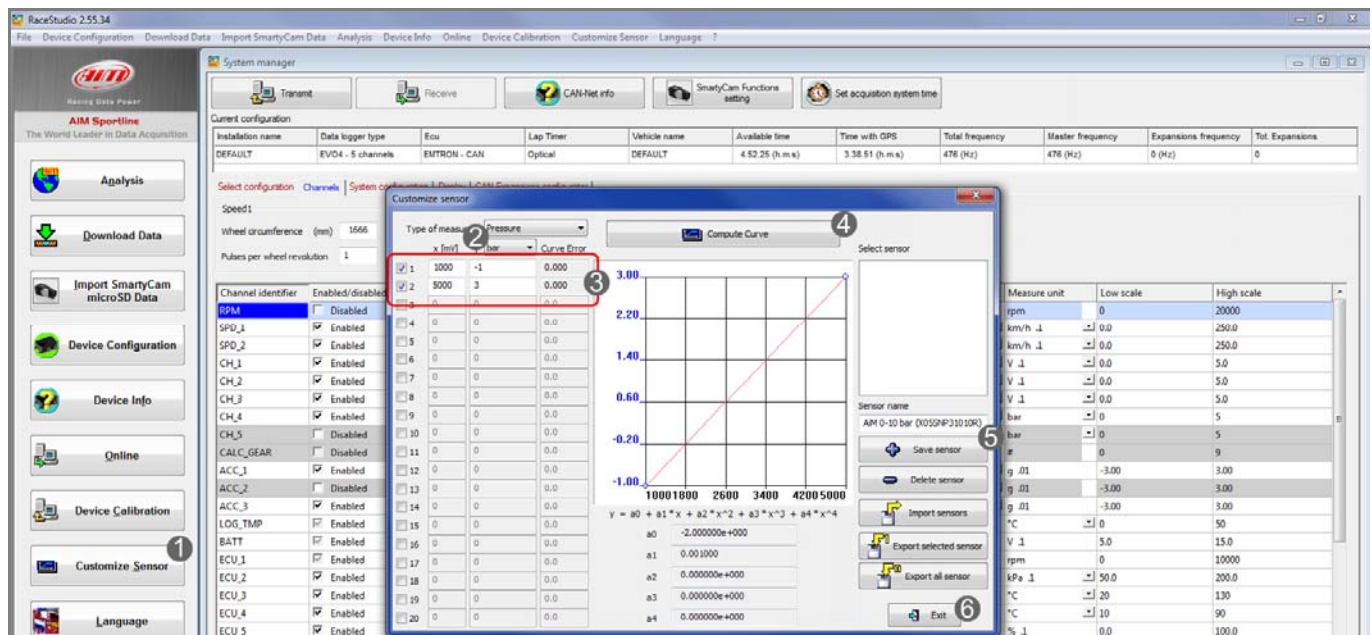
RaceStudio 2.55.34
File Device Configuration Download Data Import SmartyCam Data Analysis Device Info Online Device Calibration Customize Sensor Language ?

AiM
Racing Data Power
AIM Sportline
The World Leader in Data Acquisition

Analysis
Download Data
Import SmartyCam microSD Data
Device Configuration
Device Info
Online
Device Calibration
Customize Sensor
Language

System manager
Transmit Receive CAN-Net info SmartyCam Functions setting Set acquisition system time

Current configuration

| Installation name | Data logger type | Ecu | Lap Timer | Vehicle name | Available time | Time with GPS | Total frequency | Master frequency | Expansions frequency | Tot. Expansions |
|---|---|---|---|---|---|---|---|---|---|---|
| DEFAULT | EVO4 - 5 channels | EMTRON - CAN | Optical | DEFAULT | 4.52.25 (h.m.s) | 3.38.51 (h.m.s) | 476 (Hz) | 476 (Hz) | 0 (Hz) | 0 |

Select configuration Channels System configuration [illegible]

Speed1
Wheel circumference (mm) 1666
Pulses per wheel revolution 1

| Channel identifier | Enabled/disabled |
|---|---|
| RPM | Disabled |
| SPD_1 | Enabled |
| SPD_2 | Enabled |
| CH_1 | Enabled |
| CH_2 | Enabled |
| CH_3 | Enabled |
| CH_4 | Enabled |
| CH_5 | Disabled |
| CALC_GEAR | Disabled |
| ACC_1 | Enabled |
| ACC_2 | Disabled |
| ACC_3 | Enabled |
| LOG_TMP | Enabled |
| BATT | Enabled |
| ECU_1 | Enabled |
| ECU_2 | Enabled |
| ECU_3 | Enabled |
| ECU_4 | Enabled |
| ECU 5 | Enabled |

Customize sensor
Type of measure Pressure
x [mV] bar Curve Error

| | x | bar | Curve Error |
|---|---|---|---|
| 1 | 1000 | -1 | 0.000 |
| 2 | 5000 | 3 | 0.000 |
| 3 | 0 | 0 | 0.0 |
| 4 | 0 | 0 | 0.0 |
| 5 | 0 | 0 | 0.0 |
| 6 | 0 | 0 | 0.0 |
| 7 | 0 | 0 | 0.0 |
| 8 | 0 | 0 | 0.0 |
| 9 | 0 | 0 | 0.0 |
| 10 | 0 | 0 | 0.0 |
| 11 | 0 | 0 | 0.0 |
| 12 | 0 | 0 | 0.0 |
| 13 | 0 | 0 | 0.0 |
| 14 | 0 | 0 | 0.0 |
| 15 | 0 | 0 | 0.0 |
| 16 | 0 | 0 | 0.0 |
| 17 | 0 | 0 | 0.0 |
| 18 | 0 | 0 | 0.0 |
| 19 | 0 | 0 | 0.0 |
| 20 | 0 | 0 | 0.0 |

Compute Curve
3.00 2.20 1.40 0.60 -0.20 -1.00
1000 1800 2600 3400 4200 5000
y = a0 + a1*x + a2*x^2 + a3*x^3 + a4*x^4
a0 -2.000000e+000
a1 0.001000
a2 0.000000e+000
a3 0.000000e+000
a4 0.000000e+000

Select sensor
Sensor name
AiM 0-10 bar (X05SNP31010R)
Save sensor
Delete sensor
Import sensors
Export selected sensor
Export all sensor
Exit

| Measure unit | Low scale | High scale |
|---|---|---|
| rpm | 0 | 20000 |
| km/h .1 | 0.0 | 250.0 |
| km/h .1 | 0.0 | 250.0 |
| V .1 | 0.0 | 5.0 |
| V .1 | 0.0 | 5.0 |
| V .1 | 0.0 | 5.0 |
| bar | 0 | 5 |
| bar | 0 | 5 |
| # | 0 | 9 |
| g .01 | -3.00 | 3.00 |
| g .01 | -3.00 | 3.00 |
| g .01 | -3.00 | 3.00 |
| °C | 0 | 50 |
| V .1 | 5.0 | 15.0 |
| rpm | 0 | 10000 |
| kPa .1 | 50.0 | 200.0 |
| °C | 20 | 130 |
| °C | 10 | 90 |
| % .1 | 0.0 | 100.0 |

1 2 3 4 5 6